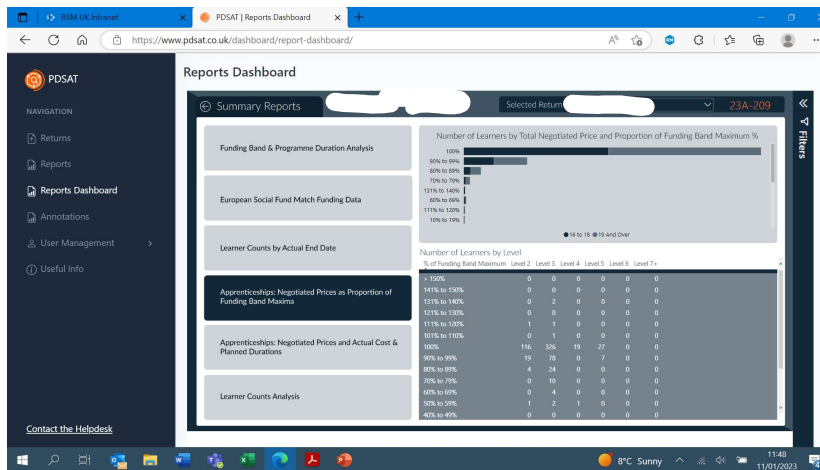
RSM UK Intranet
PDSAT | Reports Dashboard
https://www.pdsat.co.uk/dashboard/report-dashboard/

PDSAT
NAVIGATION
Returns
Reports
Reports Dashboard
Annotations
User Management
Useful Info
Contact the Helpdesk

Reports Dashboard

Summary Reports
Selected Return
23A-209
Filters

Funding Band & Programme Duration Analysis
European Social Fund Match Funding Data
Learner Counts by Actual End Date
Apprenticeships: Negotiated Prices as Proportion of Funding Band Maxima
Apprenticeships: Negotiated Prices and Actual Cost & Planned Durations
Learner Counts Analysis

Number of Learners by Total Negotiated Price and Proportion of Funding Band Maximum %
100%
90% to 99%
80% to 89%
70% to 79%
131% to 140%
60% to 69%
111% to 120%
10% to 19%
16 to 18 19 And Over

Number of Learners by Level

| % of Funding Band Maximum | Level 2 | Level 3 | Level 4 | Level 5 | Level 6 | Level 7+ |
|---|---|---|---|---|---|---|
| > 150% | 0 | 0 | 0 | 0 | 0 | 0 |
| 141% to 150% | 0 | 0 | 0 | 0 | 0 | 0 |
| 131% to 140% | 0 | 2 | 0 | 0 | 0 | 0 |
| 121% to 130% | 0 | 0 | 0 | 0 | 0 | 0 |
| 111% to 120% | 1 | 1 | 0 | 0 | 0 | 0 |
| 101% to 110% | 0 | 1 | 0 | 0 | 0 | 0 |
| 100% | 116 | 326 | 19 | 27 | 0 | 0 |
| 90% to 99% | 19 | 78 | 0 | 7 | 0 | 0 |
| 80% to 89% | 4 | 24 | 0 | 0 | 0 | 0 |
| 70% to 79% | 0 | 10 | 0 | 0 | 0 | 0 |
| 60% to 69% | 0 | 4 | 0 | 0 | 0 | 0 |
| 50% to 59% | 1 | 2 | 1 | 0 | 0 | 0 |
| 40% to 49% | 0 | 0 | 0 | 0 | 0 | 0 |

8°C Sunny
11:48
11/01/2023